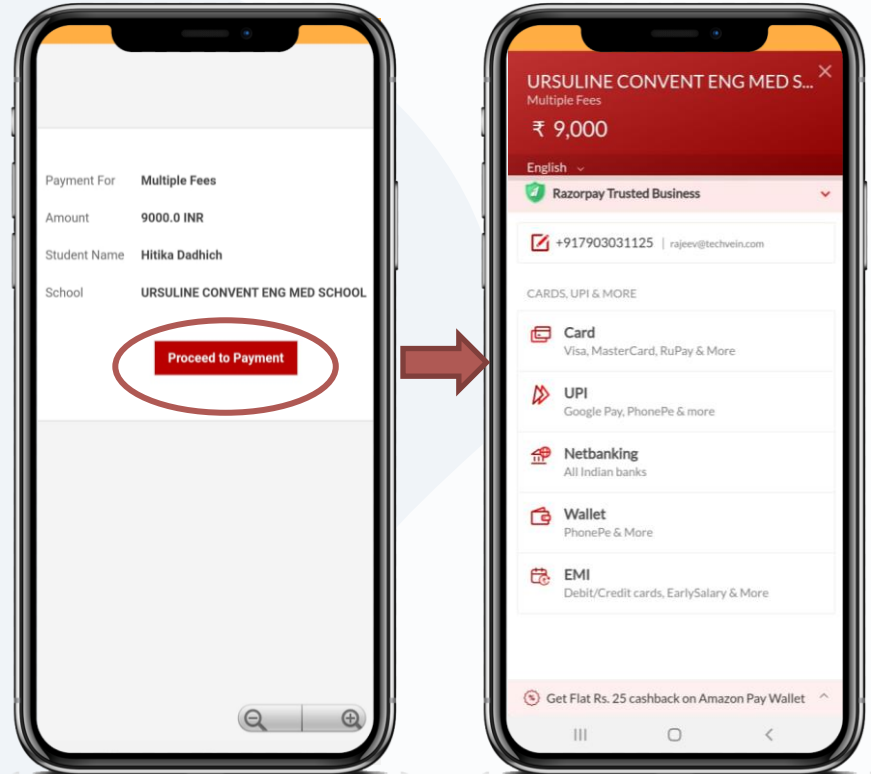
Payment For Multiple Fees

Amount 9000.0 INR

Student Name Hitika Dadhich

School URSULINE CONVENT ENG MED SCHOOL

Proceed to Payment

URSULINE CONVENT ENG MED S...

Multiple Fees

₹ 9,000

English

Razorpay Trusted Business

+917903031125 | rajeev@techvein.com

CARDS, UPI & MORE

Card
Visa, MasterCard, RuPay & More

UPI
Google Pay, PhonePe & more

Netbanking
All Indian banks

Wallet
PhonePe & More

EMI
Debit/Credit cards, EarlySalary & More

Get Flat Rs. 25 cashback on Amazon Pay Wallet